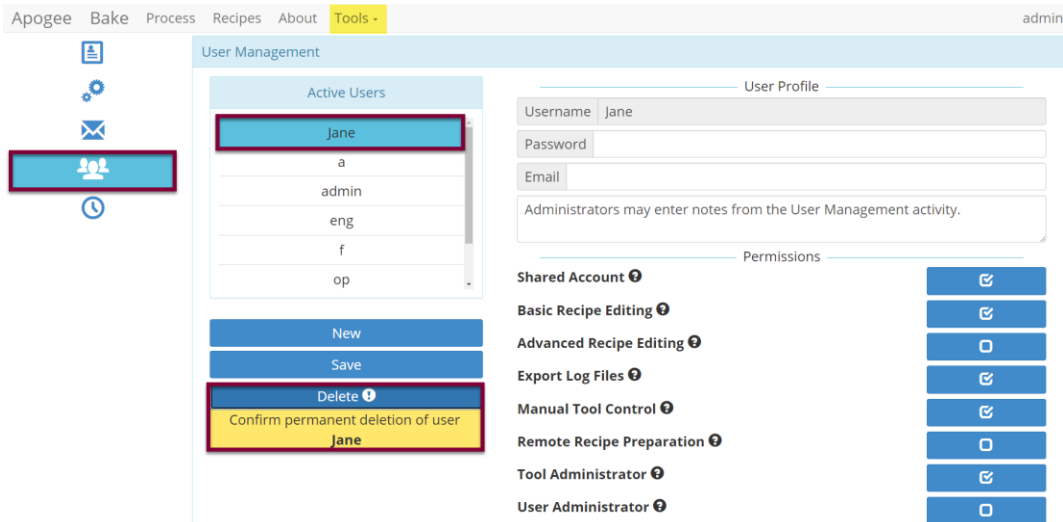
Apogee Bake Process Recipes About Tools ▾ admin

User Management

Active Users

Jane
a
admin
eng
f
op

New
Save
Delete
Confirm permanent deletion of user **Jane**

User Profile

Username Jane
Password
Email
Administrators may enter notes from the User Management activity.

Permissions

Shared Account
Basic Recipe Editing
Advanced Recipe Editing
Export Log Files
Manual Tool Control
Remote Recipe Preparation
Tool Administrator
User Administrator